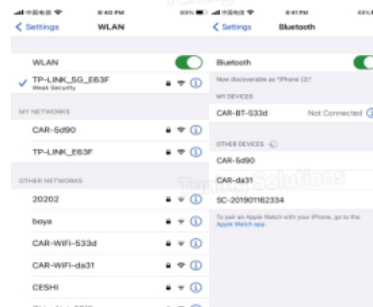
8:40 PM 69%

< Settings WLAN

WLAN

✓ TP-LINK_5G_E63F
Weak Security

MY NETWORKS

CAR-5d90

TP-LINK_E63F

OTHER NETWORKS

20202

boya

CAR-WiFi-533d

CAR-WiFi-da31

CESHI

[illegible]

8:41 PM 69%

< Settings Bluetooth

Bluetooth

Now discoverable as "iPhone (2)".

MY DEVICES

CAR-BT-533d Not Connected

OTHER DEVICES

CAR-5d90

CAR-da31

SC-201901162334

To pair an Apple Watch with your iPhone, go to the Apple Watch app.

Solutions